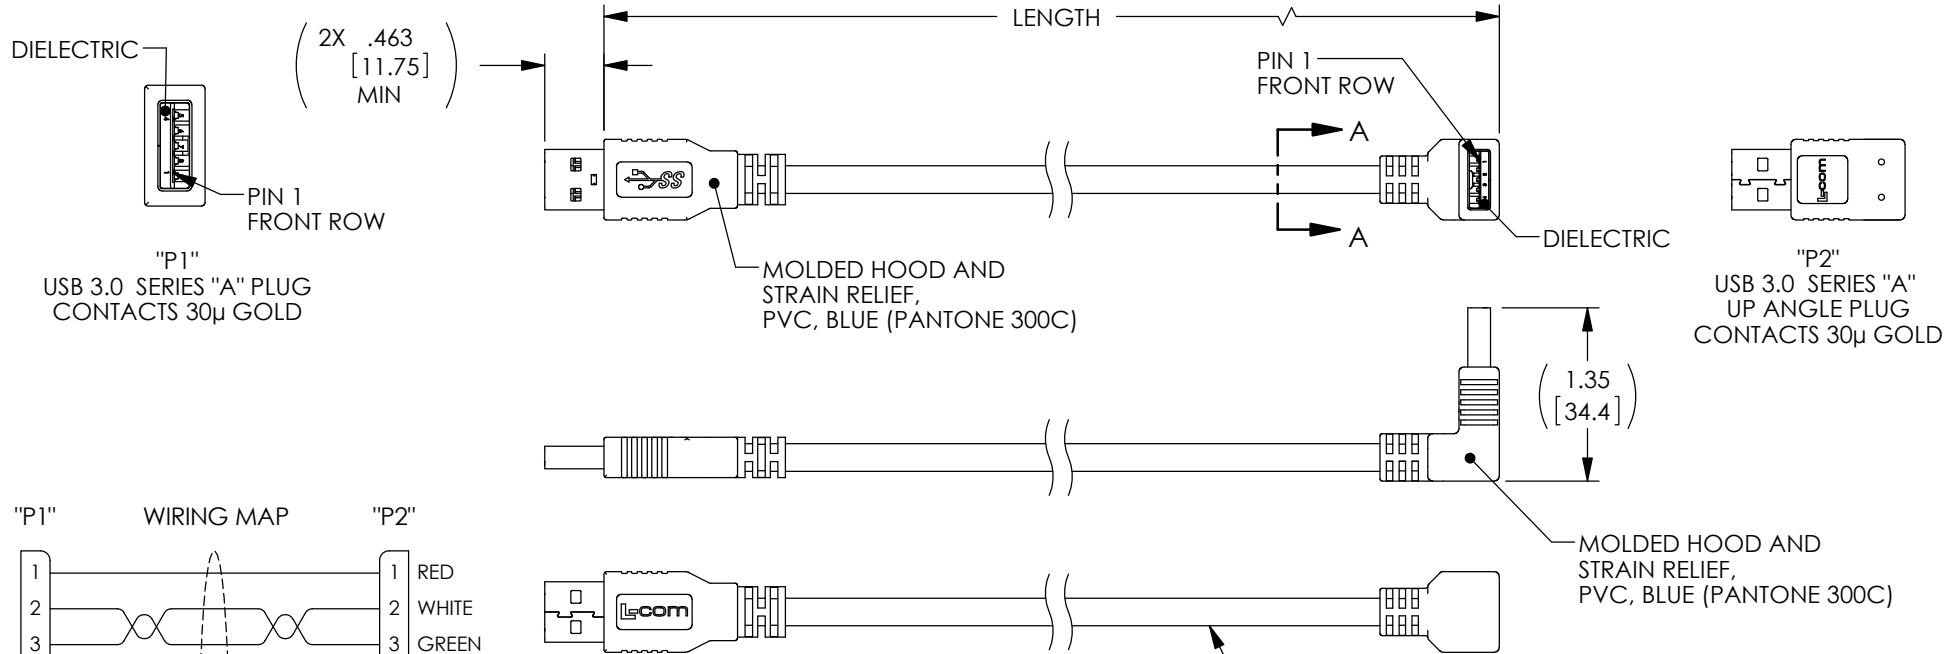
DIELECTRIC

2X .463
[11.75]
MIN

LENGTH

PIN 1
FRONT ROW

A

A

PIN 1
FRONT ROW

"P1"
USB 3.0 SERIES "A" PLUG
CONTACTS 30μ GOLD

MOLDED HOOD AND
STRAIN RELIEF,
PVC, BLUE (PANTONE 300C)

DIELECTRIC

"P2"
USB 3.0 SERIES "A"
UP ANGLE PLUG
CONTACTS 30μ GOLD

1.35
[34.4]

"P1" WIRING MAP "P2"

MOLDED HOOD AND
STRAIN RELIEF,
PVC, BLUE (PANTONE 300C)

| "P1" | "P2" | |
|---|---|---|
| 1 | 1 | RED |
| 2 | 2 | WHITE |
| 3 | 3 | GREEN |

L-com

L-com